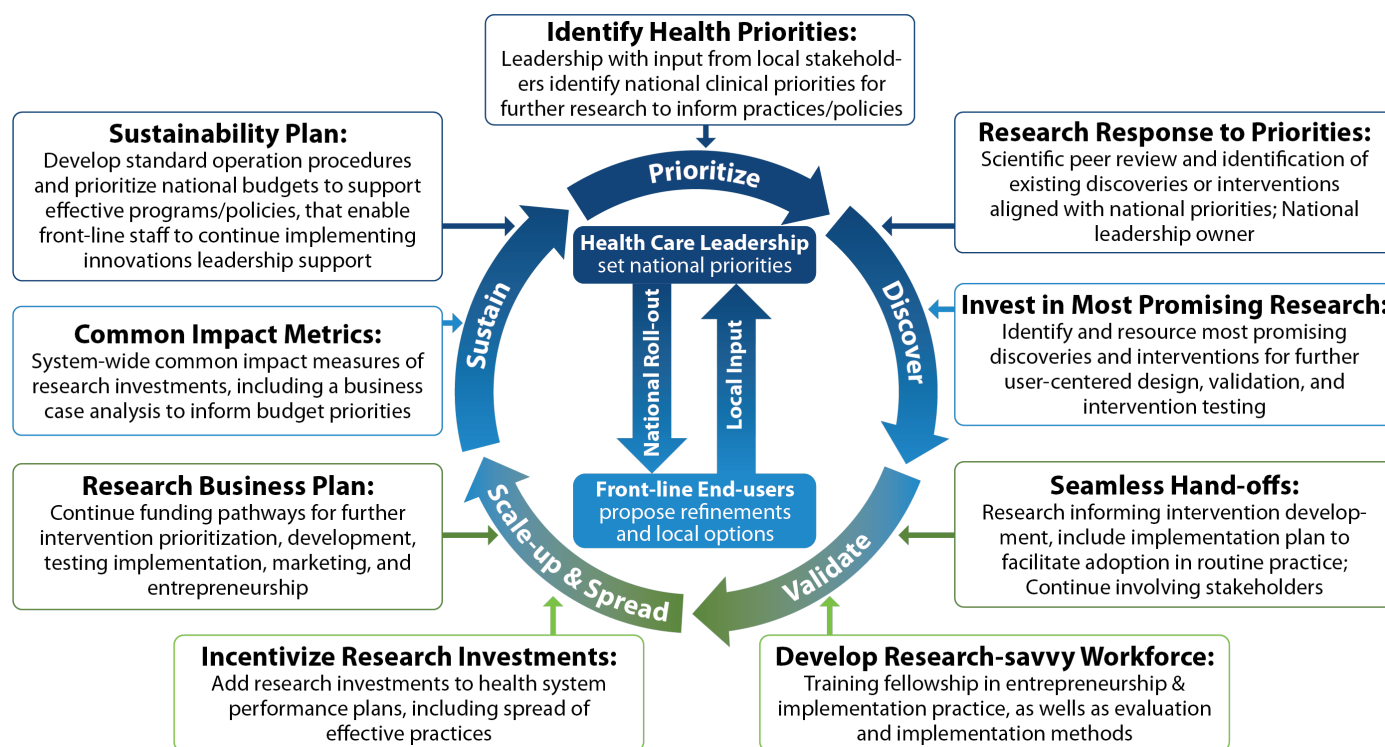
**Identify Health Priorities:**
Leadership with input from local stakeholders identify national clinical priorities for further research to inform practices/policies

**Sustainability Plan:**
Develop standard operation procedures and prioritize national budgets to support effective programs/policies, that enable front-line staff to continue implementing innovations leadership support

**Research Response to Priorities:**
Scientific peer review and identification of existing discoveries or interventions aligned with national priorities; National leadership owner

Prioritize

Health Care Leadership
set national priorities

Discover

Sustain

National Roll-out

Local Input

**Invest in Most Promising Research:**
Identify and resource most promising discoveries and interventions for further user-centered design, validation, and intervention testing

**Common Impact Metrics:**
System-wide common impact measures of research investments, including a business case analysis to inform budget priorities

Front-line End-users
propose refinements and local options

**Research Business Plan:**
Continue funding pathways for further intervention prioritization, development, testing implementation, marketing, and entrepreneurship

Scale-up & Spread

Validate

**Seamless Hand-offs:**
Research informing intervention development, include implementation plan to facilitate adoption in routine practice; Continue involving stakeholders

**Incentivize Research Investments:**
Add research investments to health system performance plans, including spread of effective practices

**Develop Research-savvy Workforce:**
Training fellowship in entrepreneurship & implementation practice, as wells as evaluation and implementation methods